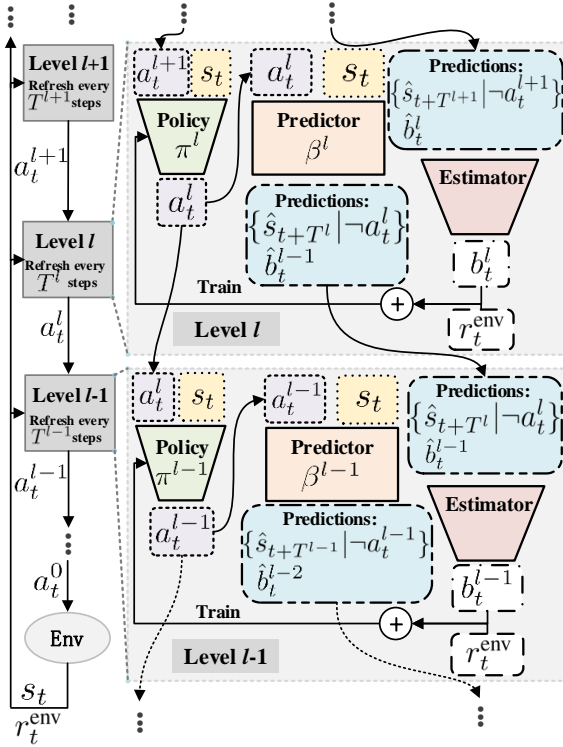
Level $l$+1
Refresh every $T^{l+1}$ steps

$a_t^{l+1}$

Level $l$
Refresh every $T^l$ steps

$a_t^l$

Level $l$-1
Refresh every $T^{l-1}$ steps

$a_t^{l-1}$

$a_t^0$

Env

$s_t$
$r_t^{\text{env}}$

$a_t^{l+1}$ $s_t$ $a_t^l$ $s_t$

Policy
$\pi^l$

Predictor
$\beta^l$

Predictions:
$\{\hat{s}_{t+T^{l+1}}|\neg a_t^{l+1}\}$
$\hat{b}_t^l$

Estimator

$a_t^l$

Predictions:
$\{\hat{s}_{t+T^l}|\neg a_t^l\}$
$\hat{b}_t^{l-1}$

$b_t^l$

Train

+

$r_t^{\text{env}}$

Level $l$

$a_t^l$ $s_t$ $a_t^{l-1}$ $s_t$

Policy
$\pi^{l-1}$

Predictor
$\beta^{l-1}$

Predictions:
$\{\hat{s}_{t+T^l}|\neg a_t^l\}$
$\hat{b}_t^{l-1}$

Estimator

$a_t^{l-1}$

Predictions:
$\{\hat{s}_{t+T^{l-1}}|\neg a_t^{l-1}\}$
$\hat{b}_t^{l-2}$

$b_t^{l-1}$

Train

+

$r_t^{\text{env}}$

Level $l$-1